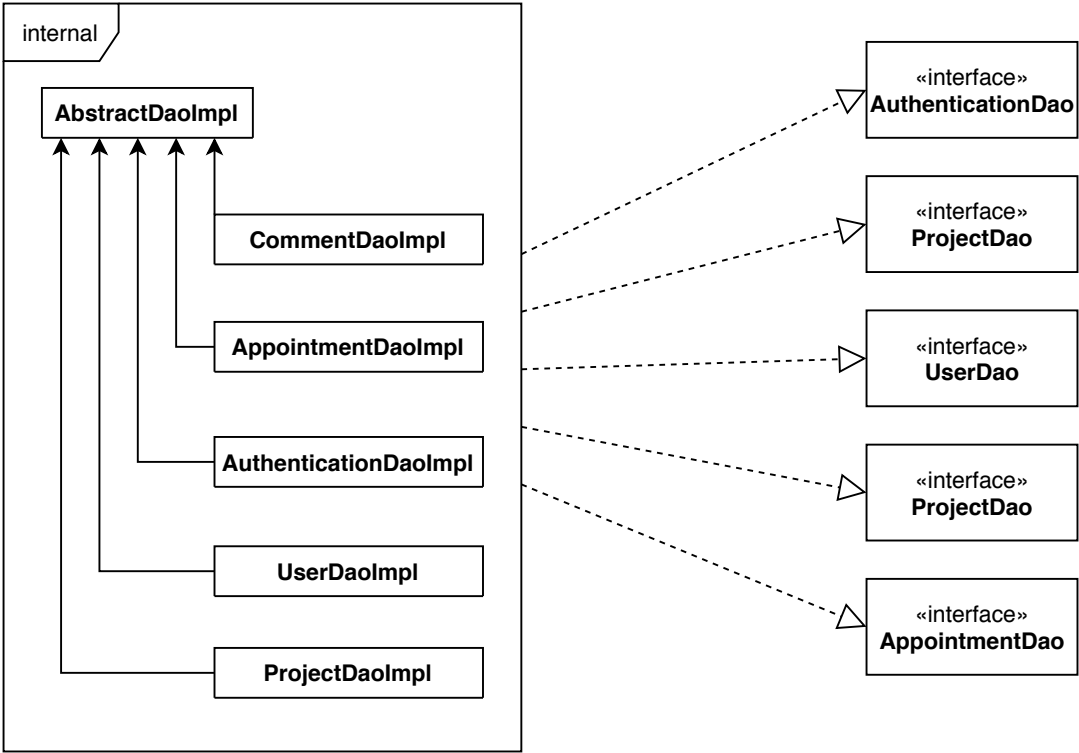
internal

AbstractDaoImpl

CommentDaoImpl

AppointmentDaoImpl

AuthenticationDaoImpl

UserDaoImpl

ProjectDaoImpl

«interface»
AuthenticationDao

«interface»
ProjectDao

«interface»
UserDao

«interface»
ProjectDao

«interface»
AppointmentDao